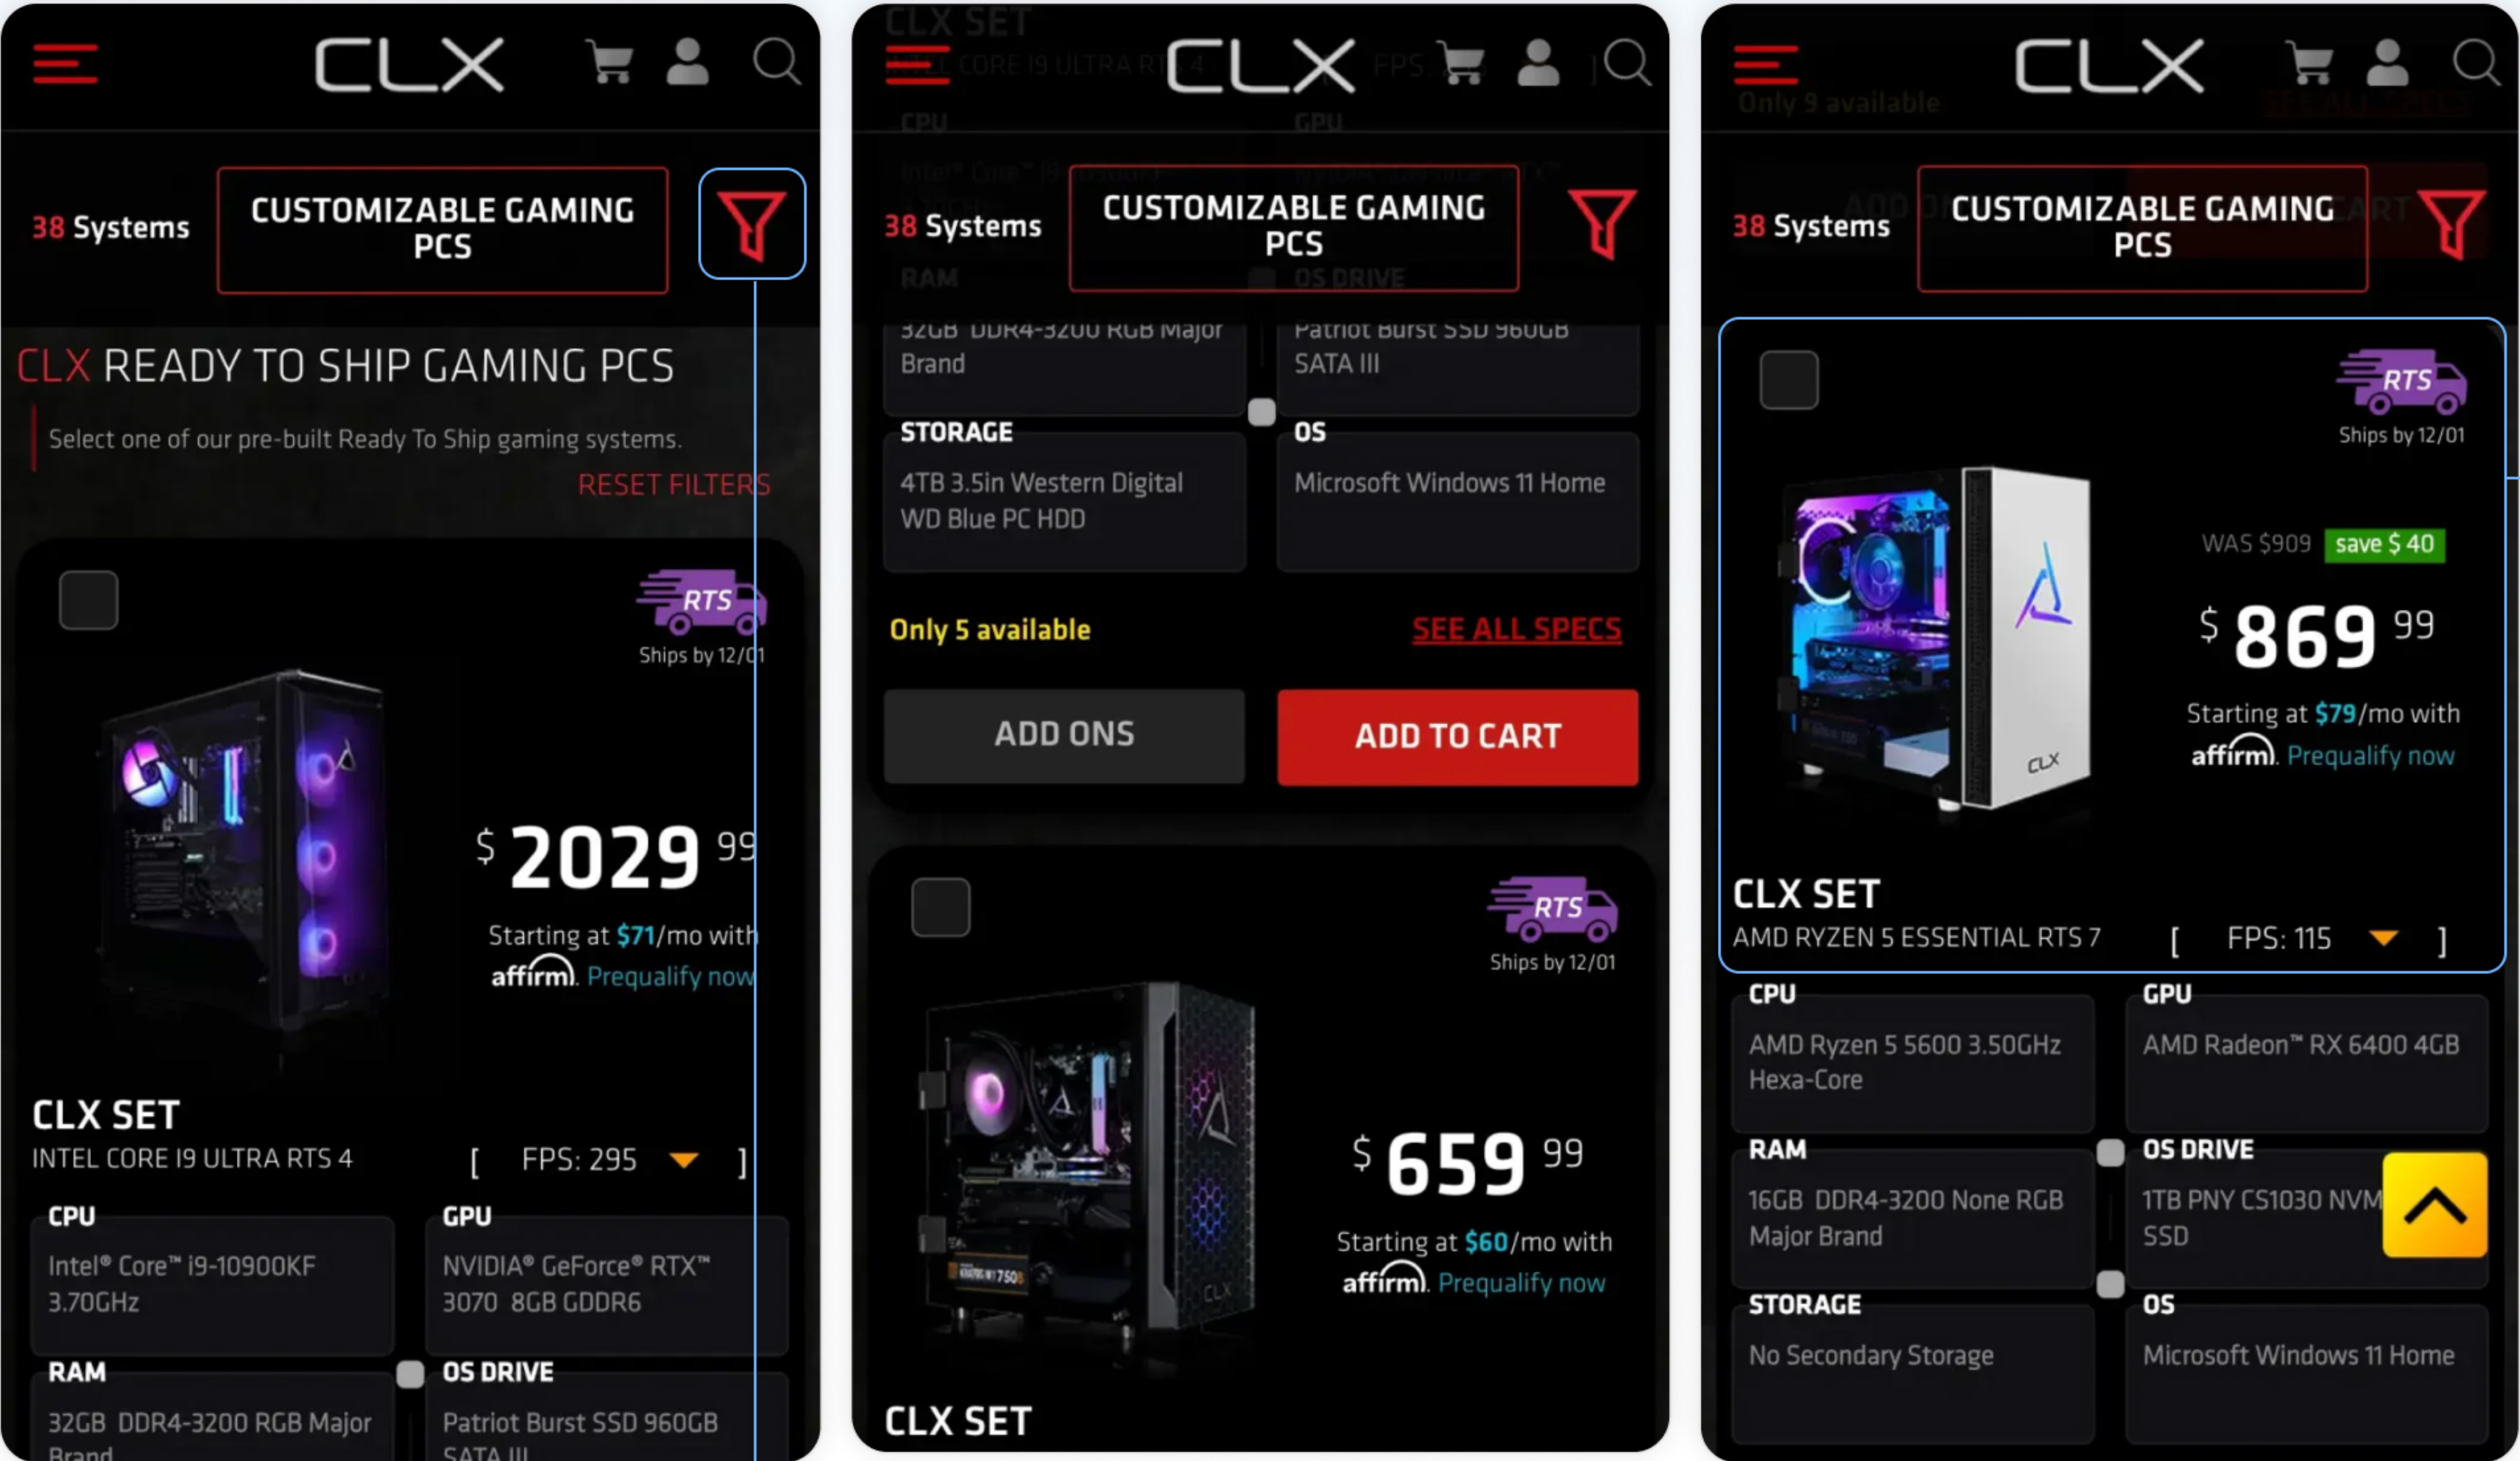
CLX

38 Systems

CUSTOMIZABLE GAMING PCS

CLX READY TO SHIP GAMING PCS

Select one of our pre-built Ready To Ship gaming systems.

RESET FILTERS

RTS
Ships by 12/01

$ 2029 99

Starting at $71/mo with affirm. Prequalify now

CLX SET
INTEL CORE I9 ULTRA RTS 4
[ FPS: 295 ]

CPU
Intel® Core™ i9-10900KF 3.70GHz

GPU
NVIDIA® GeForce® RTX™ 3070 8GB GDDR6

RAM
32GB DDR4-3200 RGB Major Brand

OS DRIVE
Patriot Burst SSD 960GB SATA III

CLX

38 Systems

CUSTOMIZABLE GAMING PCS

32GB DDR4-3200 RGB Major Brand

Patriot Burst SSD 960GB SATA III

STORAGE
4TB 3.5in Western Digital WD Blue PC HDD

OS
Microsoft Windows 11 Home

Only 5 available

SEE ALL SPECS

ADD ONS

ADD TO CART

RTS
Ships by 12/01

$ 659 99

Starting at $60/mo with affirm. Prequalify now

CLX SET

CLX

38 Systems

CUSTOMIZABLE GAMING PCS

RTS
Ships by 12/01

WAS $909 save $ 40

$ 869 99

Starting at $79/mo with affirm. Prequalify now

CLX SET
AMD RYZEN 5 ESSENTIAL RTS 7
[ FPS: 115 ]

CPU
AMD Ryzen 5 5600 3.50GHz Hexa-Core

GPU
AMD Radeon™ RX 6400 4GB

RAM
16GB DDR4-3200 None RGB Major Brand

OS DRIVE
1TB PNY CS1030 NVM SSD

STORAGE
No Secondary Storage

OS
Microsoft Windows 11 Home